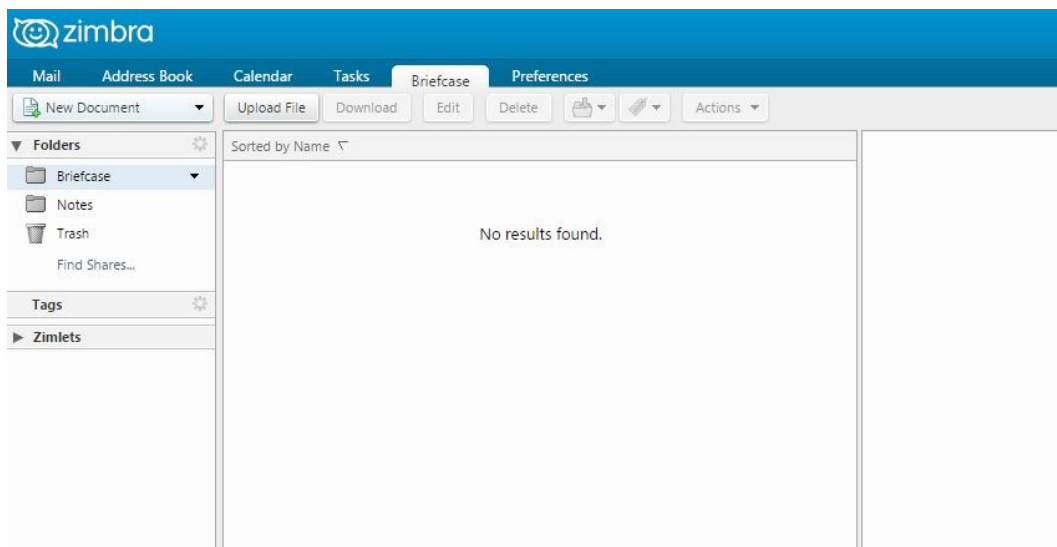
zimbra

Mail Address Book Calendar Tasks Briefcase Preferences

New Document Upload File Download Edit Delete Actions

Folders
Briefcase
Notes
Trash
Find Shares...

Tags

Zimlets

Sorted by Name

No results found.